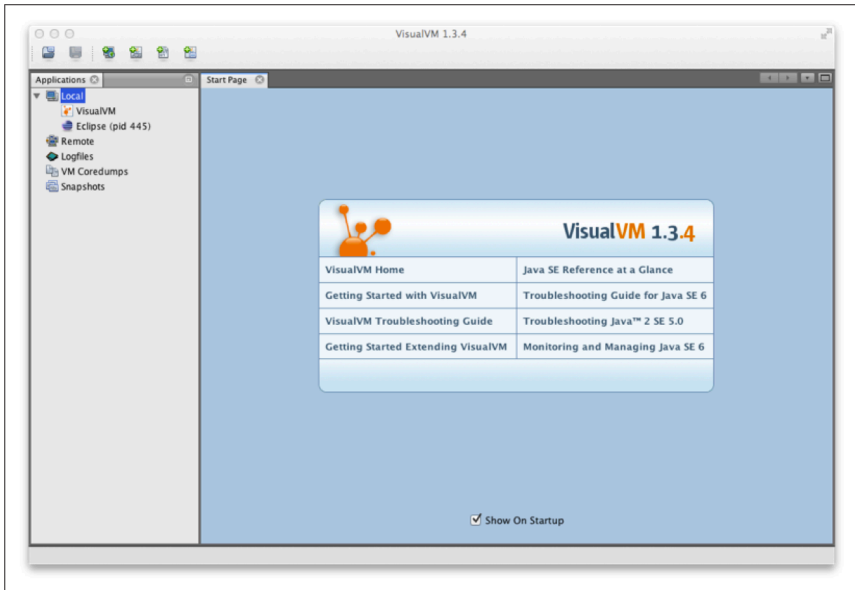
VisualVM 1.3.4

Applications

Local
VisualVM
Eclipse (pid 445)
Remote
Logfiles
VM Coredumps
Snapshots

Start Page

VisualVM 1.3.4

| VisualVM Home | Java SE Reference at a Glance |
|---|---|
| Getting Started with VisualVM | Troubleshooting Guide for Java SE 6 |
| VisualVM Troubleshooting Guide | Troubleshooting Java™ 2 SE 5.0 |
| Getting Started Extending VisualVM | Monitoring and Managing Java SE 6 |

Show On Startup